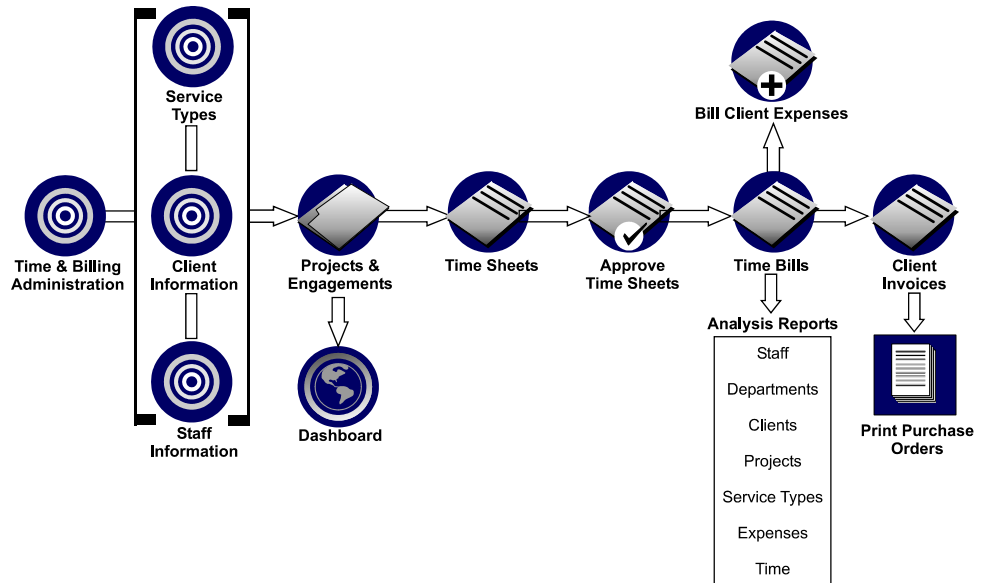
Service Types

Time & Billing Administration

Client Information

Staff Information

Projects & Engagements

Dashboard

Time Sheets

Approve Time Sheets

Bill Client Expenses

Time Bills

Analysis Reports

| Staff |
|---|
| Departments |
| Clients |
| Projects |
| Service Types |
| Expenses |
| Time |

Client Invoices

Print Purchase Orders